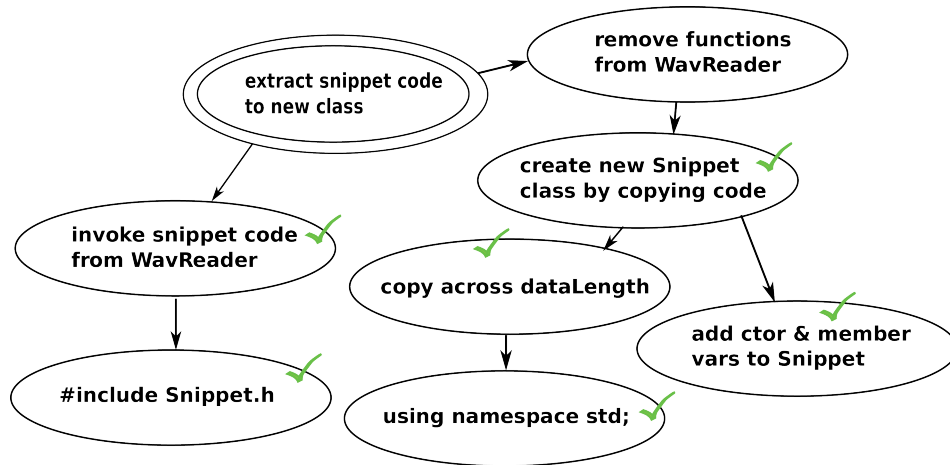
extract snippet code to new class

remove functions from WavReader

create new Snippet class by copying code

invoke snippet code from WavReader

copy across dataLength

add ctor & member vars to Snippet

#include Snippet.h

using namespace std;